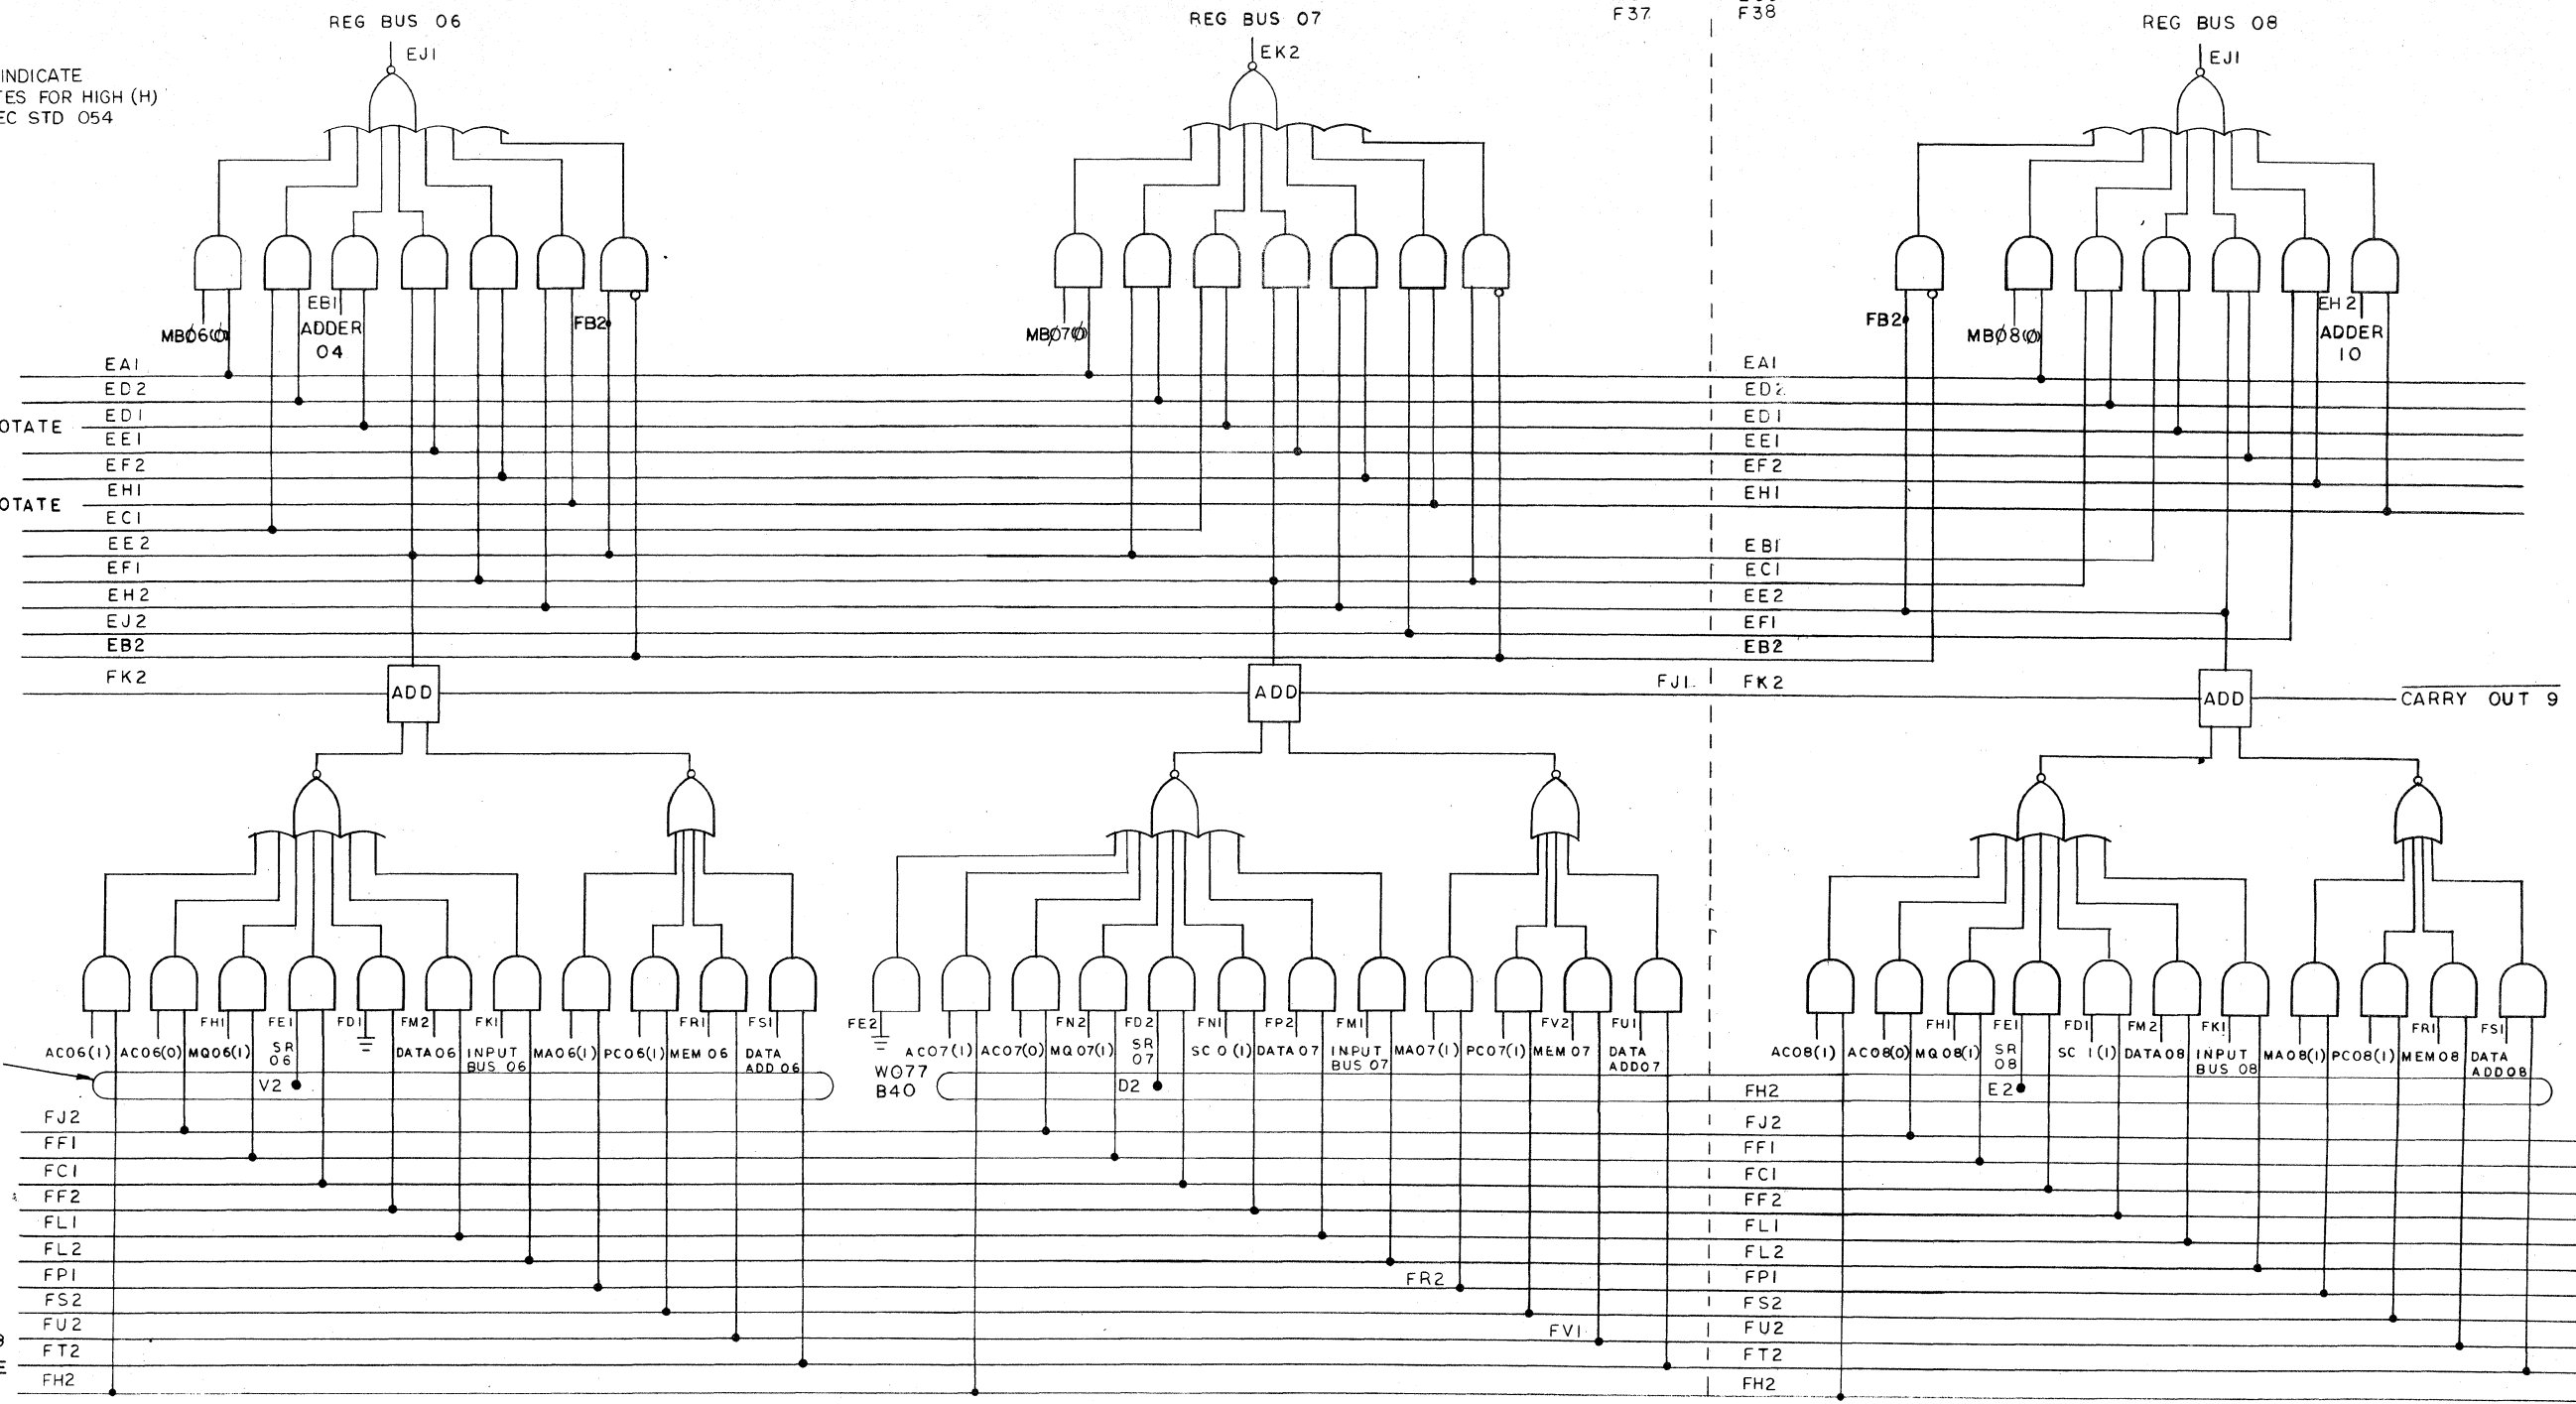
REG BUS 06
EJ1
INDICATE
TES FOR HIGH (H)
EC STD 054
MBØ6(0)
EB1
ADDER
04
FB2
EA1
ED2
OTATE
ED1
EE1
EF2
EH1
OTATE
EC1
EE2
EF1
EH2
EJ2
EB2
FK2
ADD
FH1
FE1
FD1
FM2
FK1
FR1
FS1
AC06(1)
AC06(0)
MQ06(1)
SR
06
DATA 06
INPUT BUS 06
MA06(1)
PC06(1)
MEM 06
DATA ADD 06
V2
FJ2
FF1
FC1
FF2
FL1
FL2
FP1
FS2
FU2
FT2
FH2
REG BUS 07
EK2
MBØ7(0)
ADD
FE2
AC07(1)
AC07(0)
FN2
MQ 07(1)
FD2
SR
07
FN1
SC 0 (1)
FP2
DATA 07
FM1
INPUT BUS 07
MA07(1)
PC07(1)
FV2
MEM 07
FU1
DATA ADD07
W077
B40
D2
FR2
FV1
F37
F38
FJ1
REG BUS 08
EJ1
FB2
MBØ8(0)
EH2
ADDER
10
EA1
ED2
ED1
EE1
EF2
EH1
EB1
EC1
EE2
EF1
EB2
FK2
ADD
CARRY OUT 9
FH1
FE1
FD1
FM2
FK1
FR1
FS1
AC08(1)
AC08(0)
MQ 08(1)
SR
08
SC 1(1)
DATA 08
INPUT BUS 08
MA08(1)
PC08(1)
MEM08
DATA ADD08
FH2
E2
FJ2
FF1
FC1
FF2
FL1
FL2
FP1
FS2
FU2
FT2
FH2